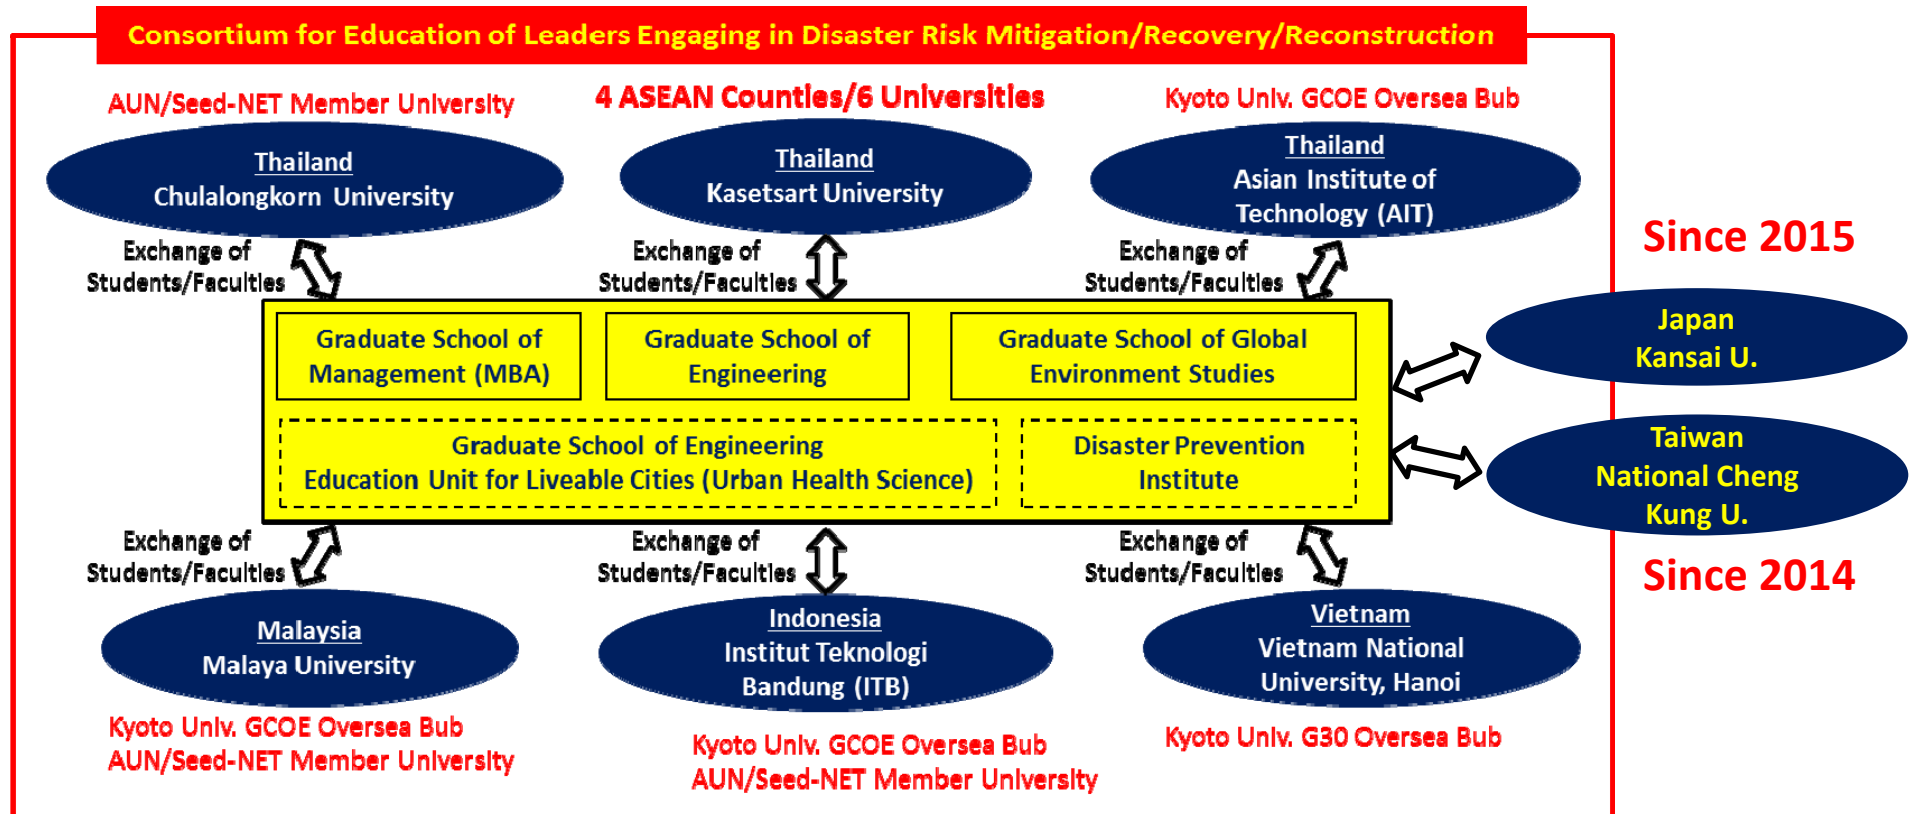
Consortium for Education of Leaders Engaging in Disaster Risk Mitigation/Recovery/Reconstruction

AUN/Seed-NET Member University

4 ASEAN Counties/6 Universities

Kyoto Univ. GCOE Oversea Bub

Thailand
Chulalongkorn University

Thailand
Kasetsart University

Thailand
Asian Institute of Technology (AIT)

Since 2015

Exchange of Students/Faculties

Exchange of Students/Faculties

Exchange of Students/Faculties

Graduate School of Management (MBA)

Graduate School of Engineering

Graduate School of Global Environment Studies

Japan
Kansai U.

Graduate School of Engineering
Education Unit for Liveable Cities (Urban Health Science)

Disaster Prevention Institute

Taiwan
National Cheng Kung U.

Since 2014

Exchange of Students/Faculties

Exchange of Students/Faculties

Exchange of Students/Faculties

Malaysia
Malaya University

Indonesia
Institut Teknologi Bandung (ITB)

Vietnam
Vietnam National University, Hanoi

Kyoto Univ. GCOE Oversea Bub
AUN/Seed-NET Member University

Kyoto Univ. GCOE Oversea Bub
AUN/Seed-NET Member University

Kyoto Univ. G30 Oversea Bub